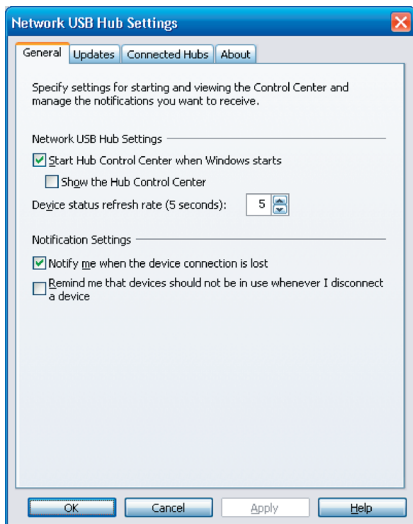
Network USB Hub Settings

General | Updates | Connected Hubs | About

Specify settings for starting and viewing the Control Center and manage the notifications you want to receive.

Network USB Hub Settings

Start Hub Control Center when Windows starts

Show the Hub Control Center

Device status refresh rate (5 seconds): 5

Notification Settings

Notify me when the device connection is lost

Remind me that devices should not be in use whenever I disconnect a device

OK | Cancel | Apply | Help